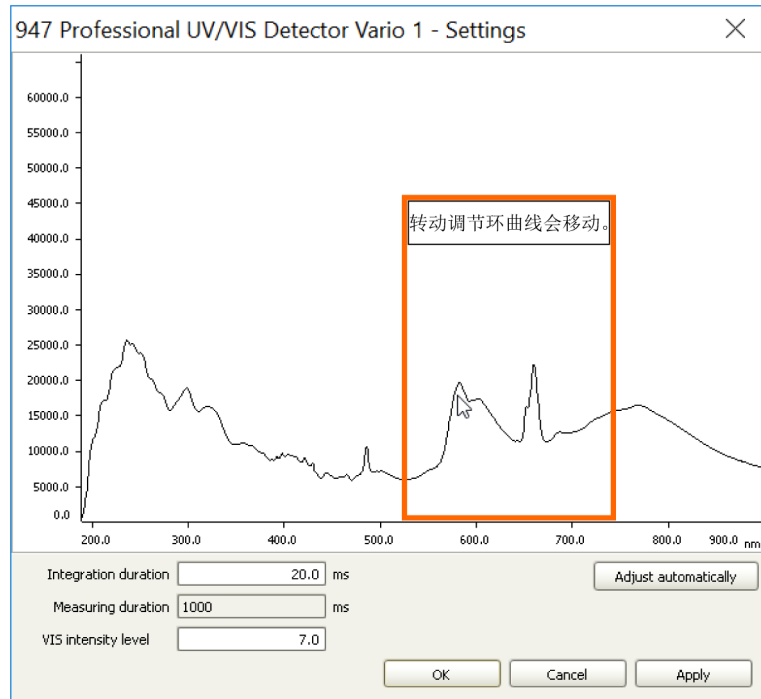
947 Professional UV/VIS Detector Vario 1 - Settings

60000.0
55000.0
50000.0
45000.0
40000.0
35000.0
30000.0
25000.0
20000.0
15000.0
10000.0
5000.0
0.0

转动调节环曲线会移动。

200.0 300.0 400.0 500.0 600.0 700.0 800.0 900.0 nm

Integration duration 20.0 ms
Measuring duration 1000 ms
VIS intensity level 7.0

Adjust automatically

OK Cancel Apply